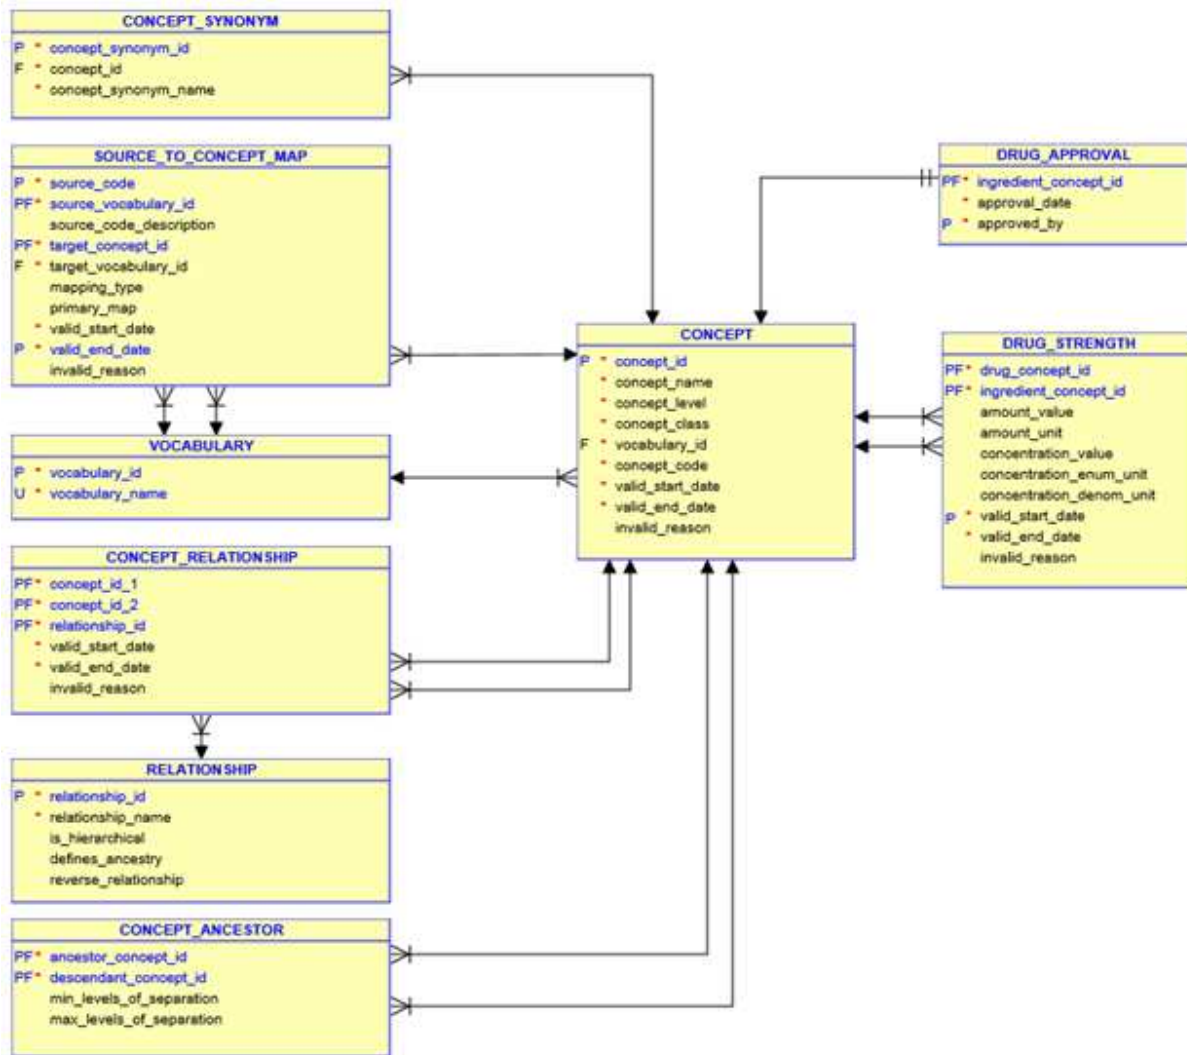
CONCEPT_SYNONYM
P * concept_synonym_id
F * concept_id
* concept_synonym_name

SOURCE_TO_CONCEPT_MAP
P * source_code
PF* source_vocabulary_id
source_code_description
PF* target_concept_id
F * target_vocabulary_id
mapping_type
primary_map
* valid_start_date
P * valid_end_date
invalid_reason

VOCABULARY
P * vocabulary_id
U * vocabulary_name

CONCEPT_RELATIONSHIP
PF* concept_id_1
PF* concept_id_2
PF* relationship_id
* valid_start_date
* valid_end_date
invalid_reason

RELATIONSHIP
P * relationship_id
* relationship_name
is_hierarchical
defines_ancestry
reverse_relationship

CONCEPT_ANCESTOR
PF* ancestor_concept_id
PF* descendant_concept_id
min_levels_of_separation
max_levels_of_separation

CONCEPT
P * concept_id
* concept_name
* concept_level
* concept_class
F * vocabulary_id
* concept_code
* valid_start_date
* valid_end_date
invalid_reason

DRUG_APPROVAL
PF* ingredient_concept_id
* approval_date
P * approved_by

DRUG_STRENGTH
PF* drug_concept_id
PF* ingredient_concept_id
amount_value
amount_unit
concentration_value
concentration_enum_unit
concentration_denom_unit
P * valid_start_date
* valid_end_date
invalid_reason